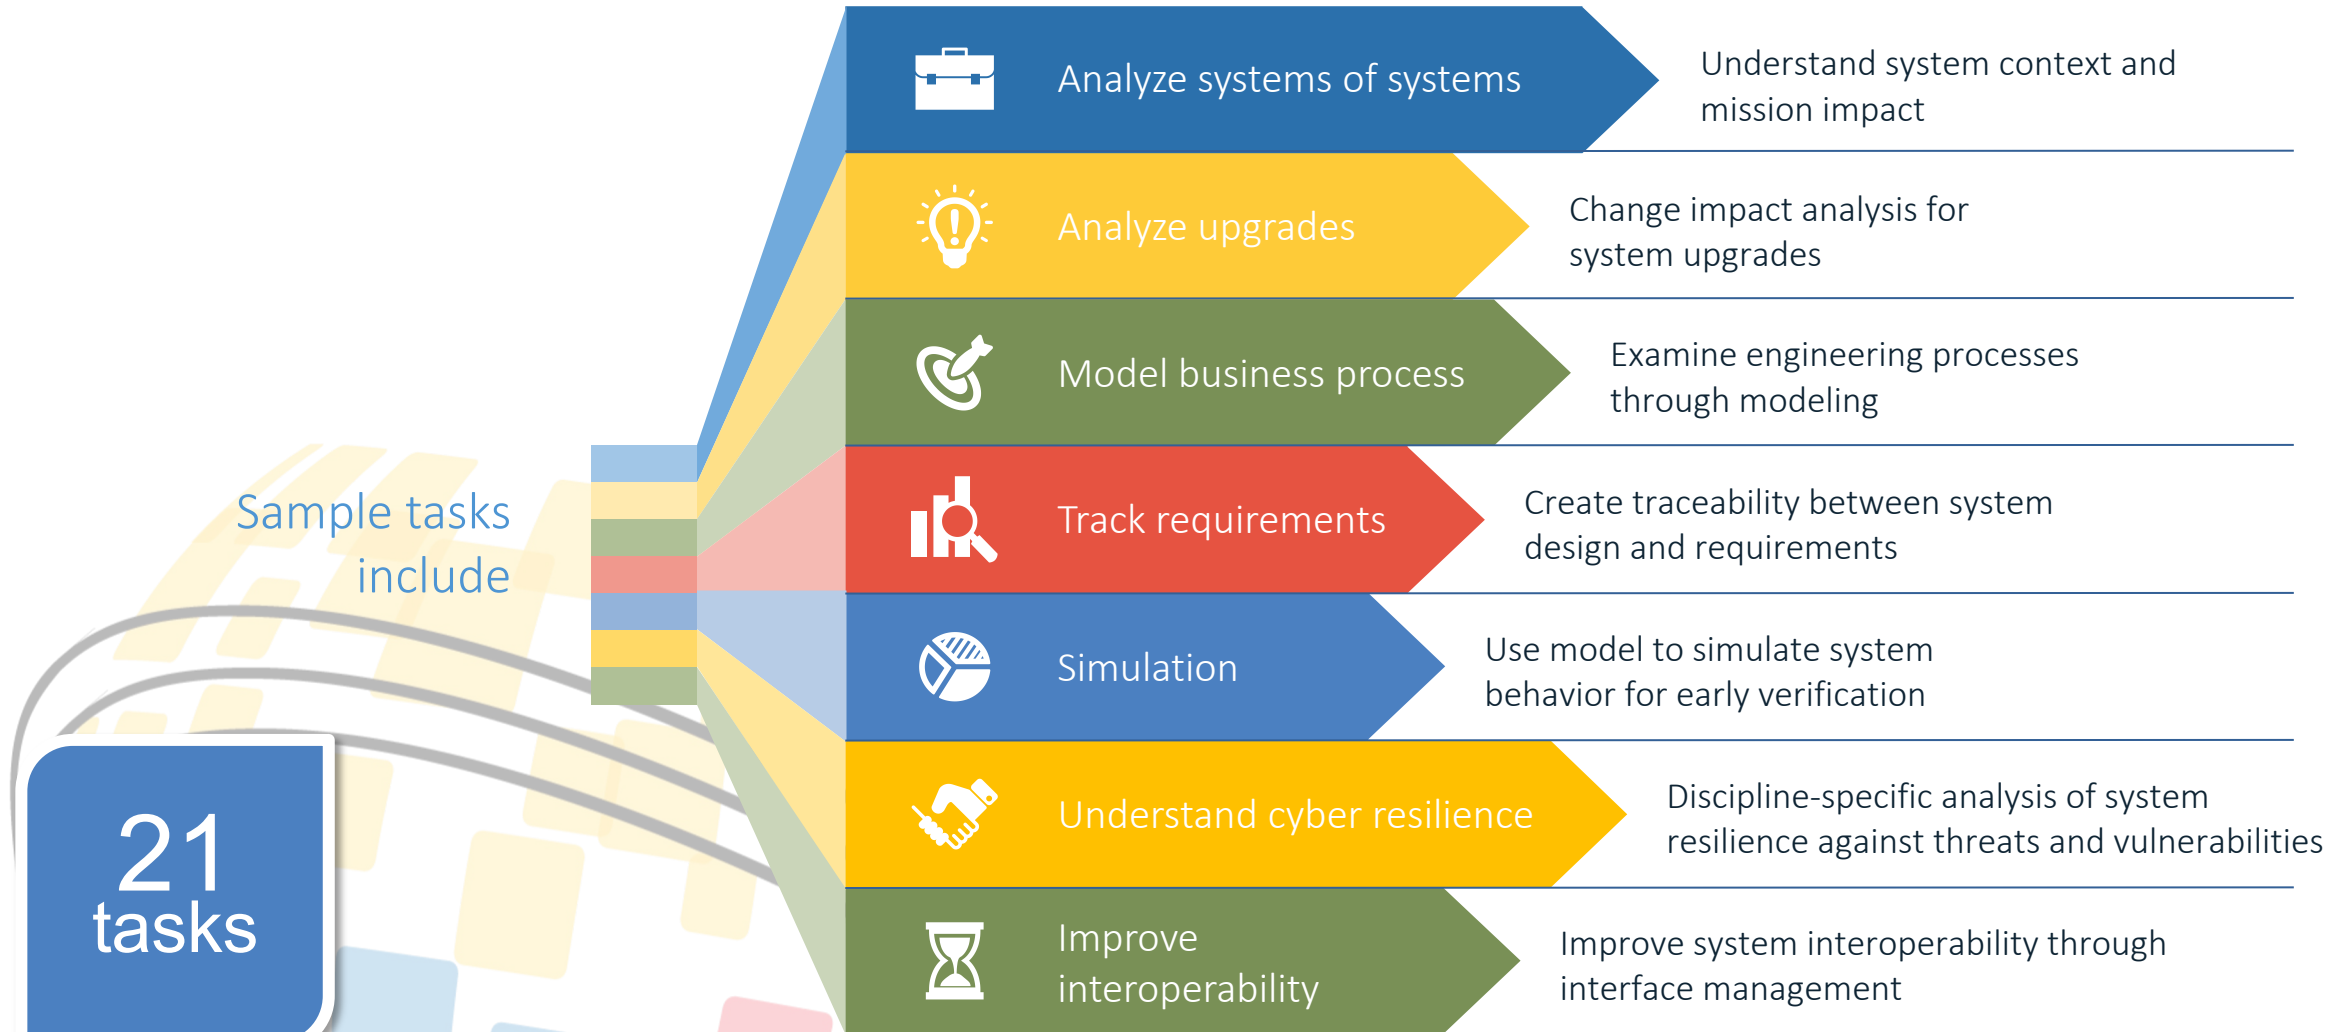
21
tasks

Sample tasks include

Analyze systems of systems
Understand system context and mission impact

Analyze upgrades
Change impact analysis for system upgrades

Model business process
Examine engineering processes through modeling

Track requirements
Create traceability between system design and requirements

Simulation
Use model to simulate system behavior for early verification

Understand cyber resilience
Discipline-specific analysis of system resilience against threats and vulnerabilities

Improve interoperability
Improve system interoperability through interface management